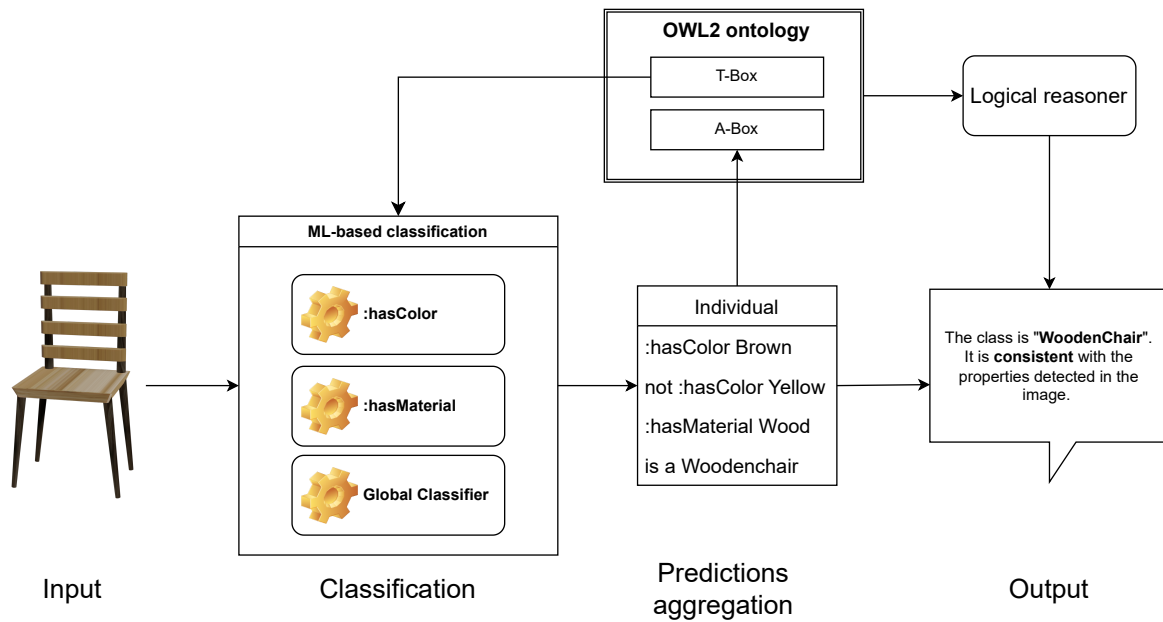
OWL2 ontology

T-Box

A-Box

Logical reasoner

ML-based classification

:hasColor

:hasMaterial

Global Classifier

Individual

:hasColor Brown

not :hasColor Yellow

:hasMaterial Wood

is a Woodenchair

The class is "WoodenChair". It is consistent with the properties detected in the image.

Input

Classification

Predictions aggregation

Output